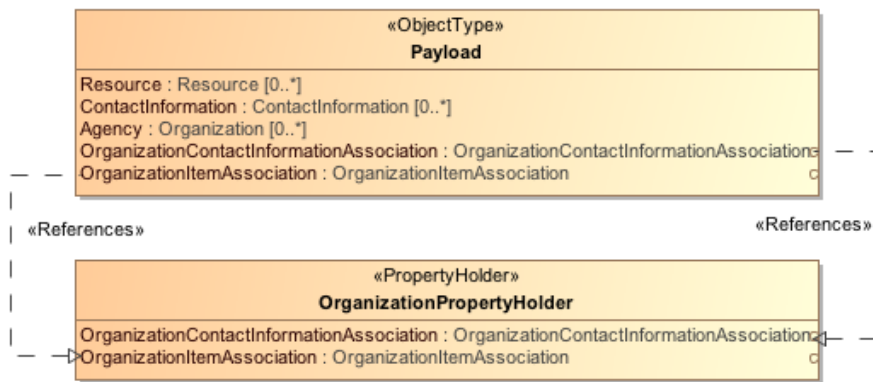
«ObjectType»
Payload

Resource : Resource [0..*]
ContactInformation : ContactInformation [0..*]
Agency : Organization [0..*]
OrganizationContactInformationAssociation : OrganizationContactInformationAssociation
OrganizationItemAssociation : OrganizationItemAssociation

«References»

«References»

«PropertyHolder»
OrganizationPropertyHolder

OrganizationContactInformationAssociation : OrganizationContactInformationAssociation
OrganizationItemAssociation : OrganizationItemAssociation